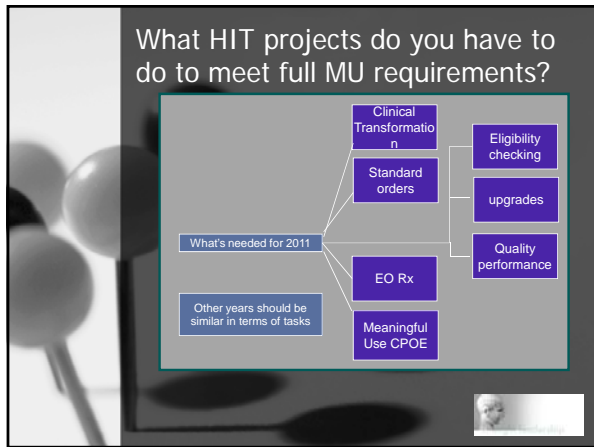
What HIT projects do you have to do to meet full MU requirements?

What's needed for 2011

Other years should be similar in terms of tasks

Clinical Transformation

Standard orders

EO Rx

Meaningful Use CPOE

Eligibility checking

upgrades

Quality performance

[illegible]